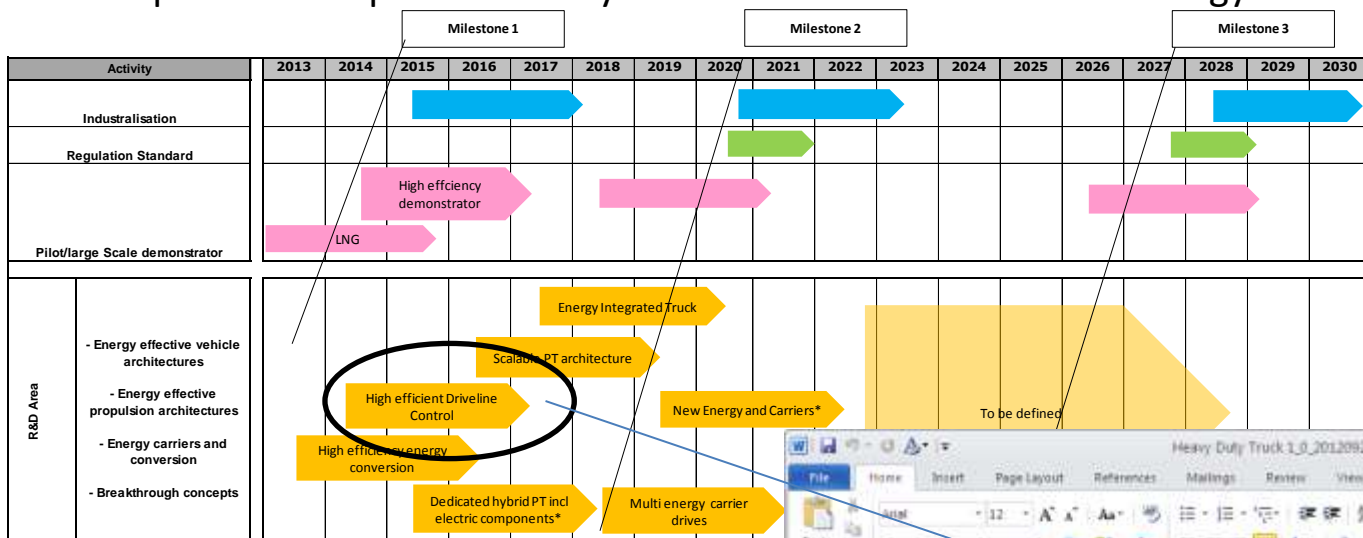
Milestone 1

Milestone 2

Milestone 3

| Activity | 2013 | 2014 | 2015 | 2016 | 2017 | 2018 | 2019 | 2020 | 2021 | 2022 | 2023 | 2024 | 2025 | 2026 | 2027 | 2028 | 2029 | 2030 |
|---|---|---|---|---|---|---|---|---|---|---|---|---|---|---|---|---|---|---|

Industrialisation

Regulation Standard

Pilot/large Scale demonstrator

High effciency demonstrator

LNG

R&D Area

- Energy effective vehicle architectures

- Energy effective propulsion architectures

- Energy carriers and conversion

- Breakthrough concepts

Energy Integrated Truck

Scalable PT architecture

High efficient Driveline Control

New Energy and Carriers*

To be defined

High efficiency energy conversion

Dedicated hybrid PT incl electric components*

Multi energy carrier drives

Heavy Duty Truck 1_0_201209

File | Home | Insert | Page Layout | References | Mailings | Review | View

Arial | 12